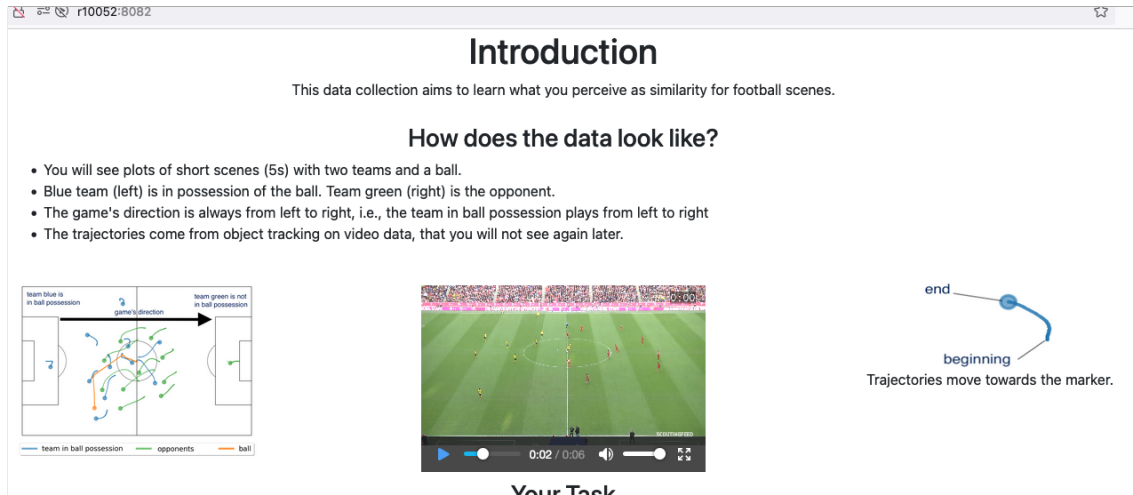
r10052:8082

Introduction

This data collection aims to learn what you perceive as similarity for football scenes.

How does the data look like?

- You will see plots of short scenes (5s) with two teams and a ball.
- Blue team (left) is in possession of the ball. Team green (right) is the opponent.
- The game's direction is always from left to right, i.e., the team in ball possession plays from left to right
- The trajectories come from object tracking on video data, that you will not see again later.

team blue is in ball possession

game's direction

team green is not in ball possession

team in ball possession — opponents — ball

0:00

0:02 / 0:06

end

beginning

Trajectories move towards the marker.

Your Task